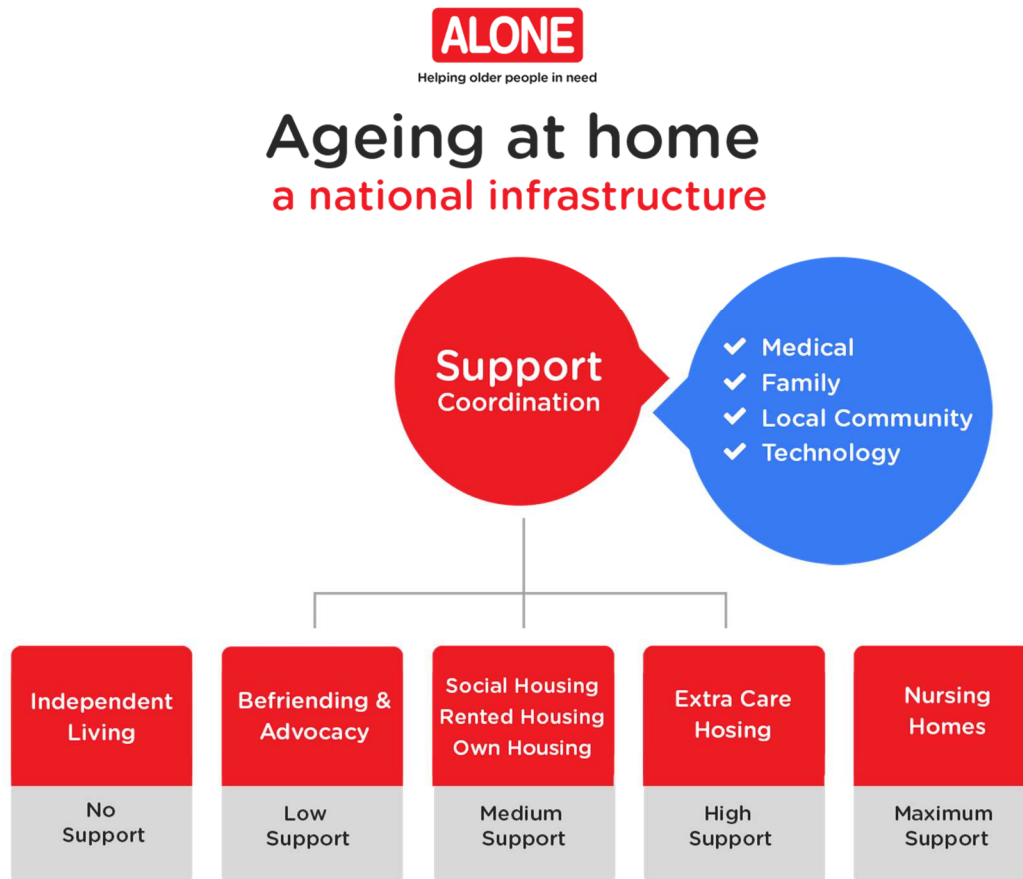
ALONE
Helping older people in need

Ageing at home
a national infrastructure

Support
Coordination

Medical
Family
Local Community
Technology

Independent Living

No Support

Befriending & Advocacy

Low Support

Social Housing
Rented Housing
Own Housing

Medium Support

Extra Care Hosing

High Support

Nursing Homes

Maximum Support